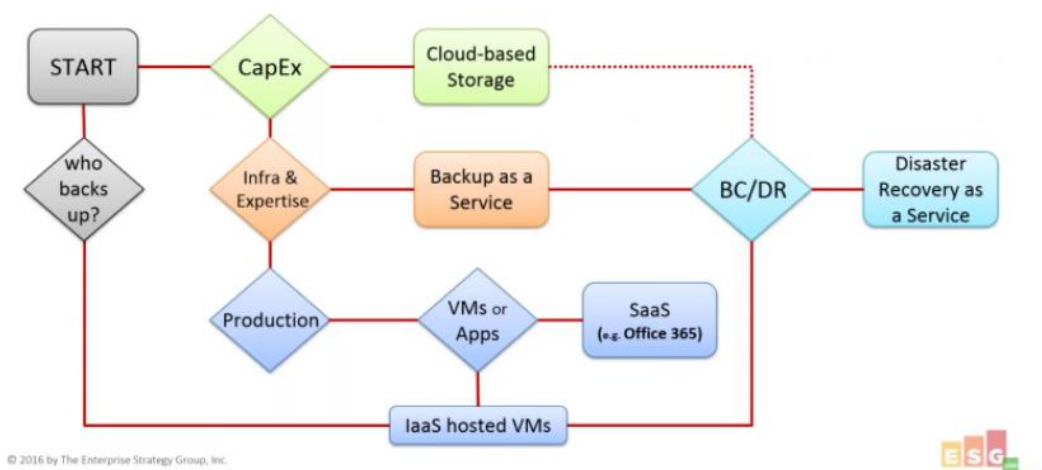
START

CapEx

Cloud-based Storage

who backs up?

Infra & Expertise

Backup as a Service

BC/DR

Disaster Recovery as a Service

Production

VMs or Apps

SaaS (e.g. Office 365)

IaaS hosted VMs

© 2016 by The Enterprise Strategy Group, Inc.

ESG